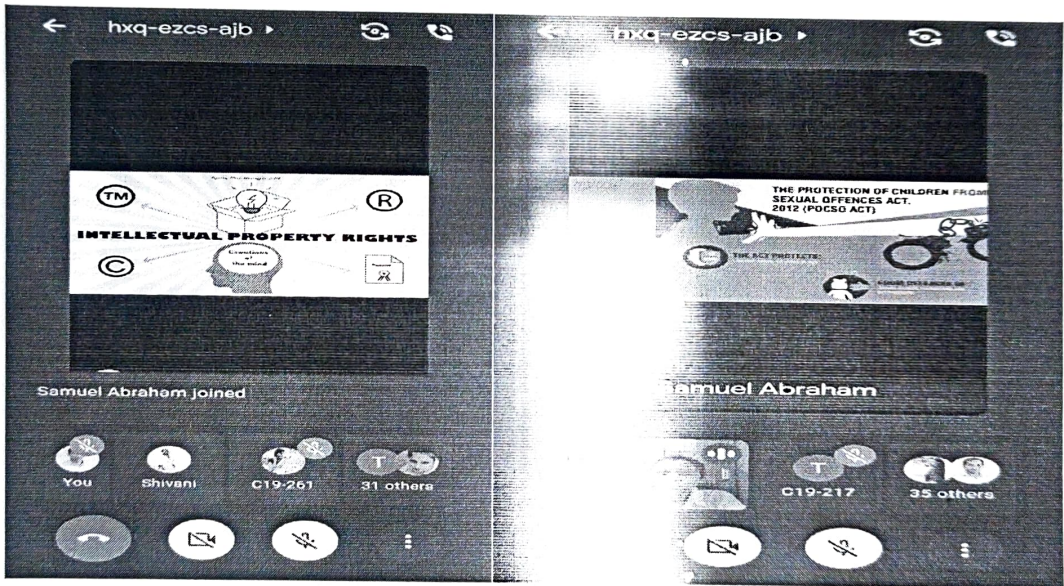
hxq-ezcs-ajb ▸

TM

R

INTELLECTUAL PROPERTY RIGHTS

C

Creations of the mind

Samuel Abraham joined

You

Shivani

C19-261

T

31 others

hxq-ezcs-ajb ▸

THE PROTECTION OF CHILDREN FROM SEXUAL OFFENCES ACT. 2012 (POCSO ACT)

THE ACT PROTECTS:

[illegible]

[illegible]amuel Abraham

T

C19-217

35 others